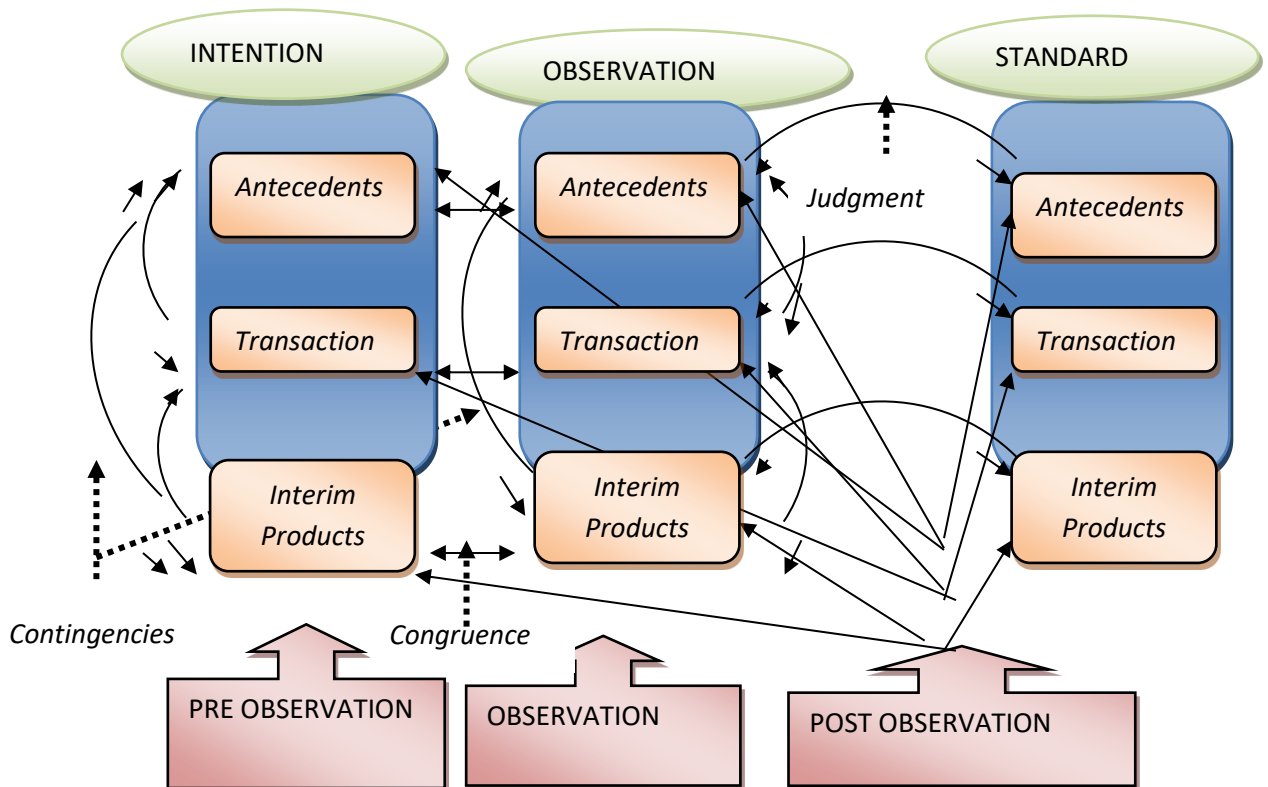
INTENTION

OBSERVATION

STANDARD

Antecedents

Antecedents

Judgment

Antecedents

Transaction

Transaction

Transaction

Interim Products

Interim Products

Interim Products

Contingencies

Congruence

PRE OBSERVATION

OBSERVATION

POST OBSERVATION